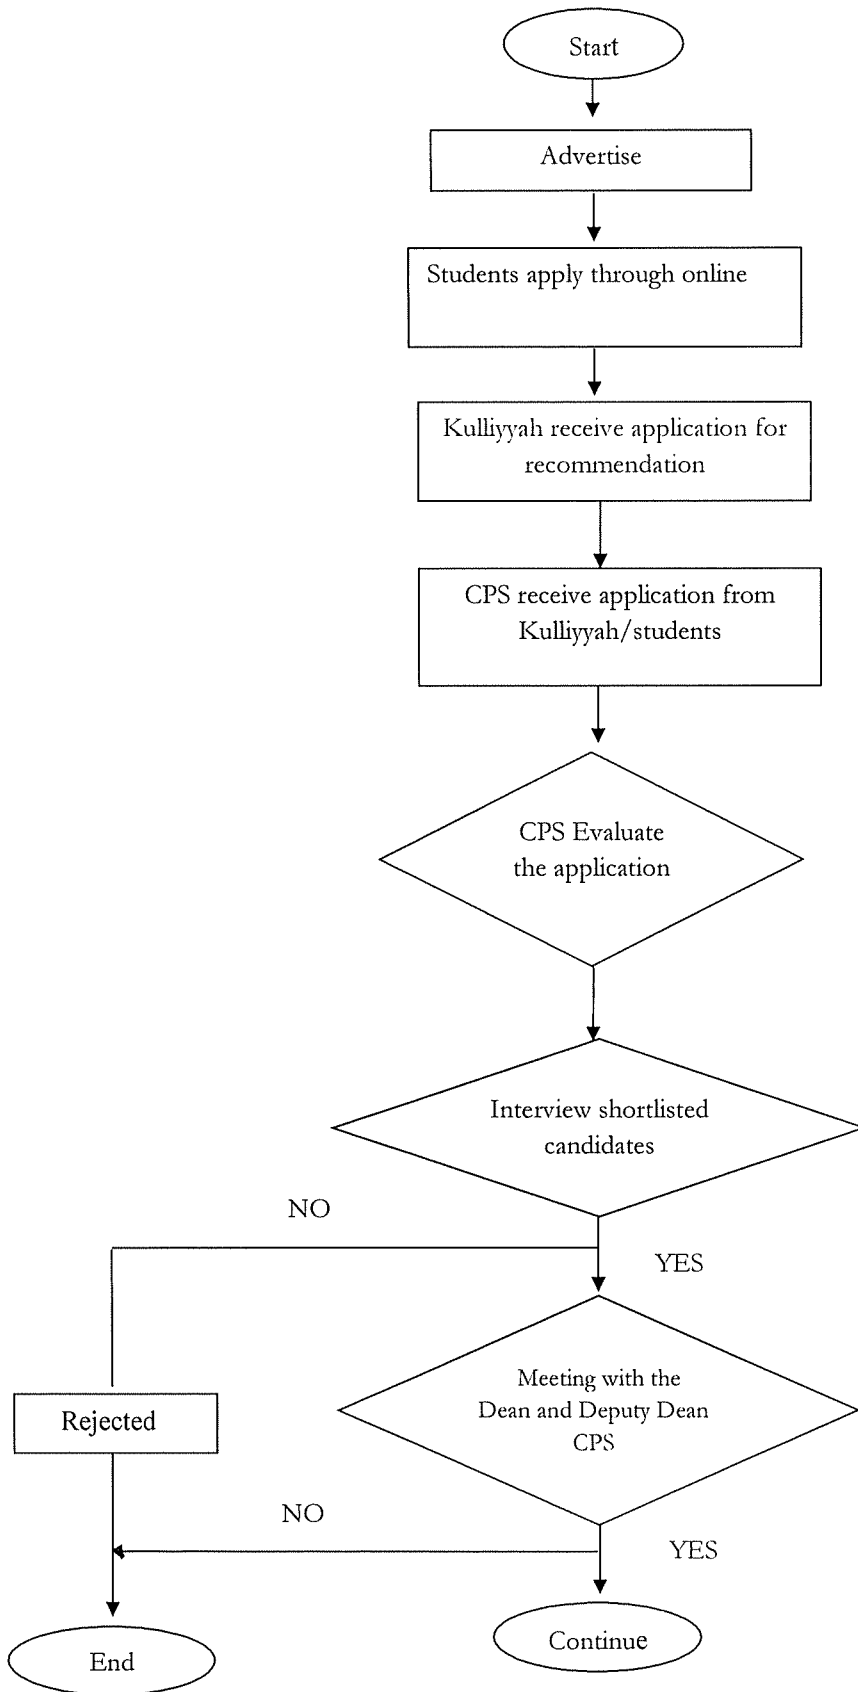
Start

Advertise

Students apply through online

Kulliyyah receive application for recommendation

CPS receive application from Kulliyyah/students

CPS Evaluate the application

Interview shortlisted candidates

NO

YES

Rejected

Meeting with the Dean and Deputy Dean CPS

NO

YES

End

Continue